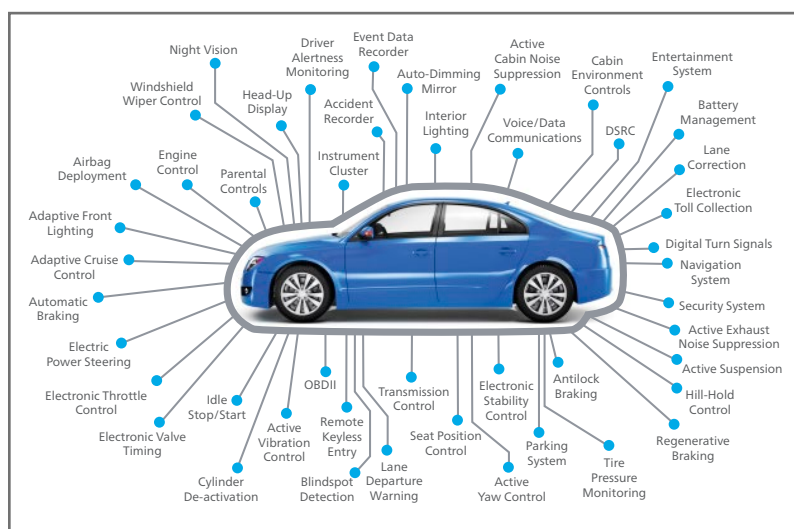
Night Vision

Driver Alertness Monitoring

Event Data Recorder

Active Cabin Noise Suppression

Cabin Environment Controls

Entertainment System

Windshield Wiper Control

Head-Up Display

Accident Recorder

Auto-Dimming Mirror

Battery Management

Interior Lighting

Voice/Data Communications

DSRC

Lane Correction

Airbag Deployment

Engine Control

Parental Controls

Instrument Cluster

Electronic Toll Collection

Adaptive Front Lighting

Digital Turn Signals

Adaptive Cruise Control

Navigation System

Automatic Braking

Security System

Electric Power Steering

Active Exhaust Noise Suppression

Active Suspension

Electronic Throttle Control

Idle Stop/Start

OBDII

Transmission Control

Electronic Stability Control

Antilock Braking

Hill-Hold Control

Electronic Valve Timing

Active Vibration Control

Remote Keyless Entry

Seat Position Control

Parking System

Regenerative Braking

Tire Pressure Monitoring

Cylinder De-activation

Blindspot Detection

Lane Departure Warning

Active Yaw Control